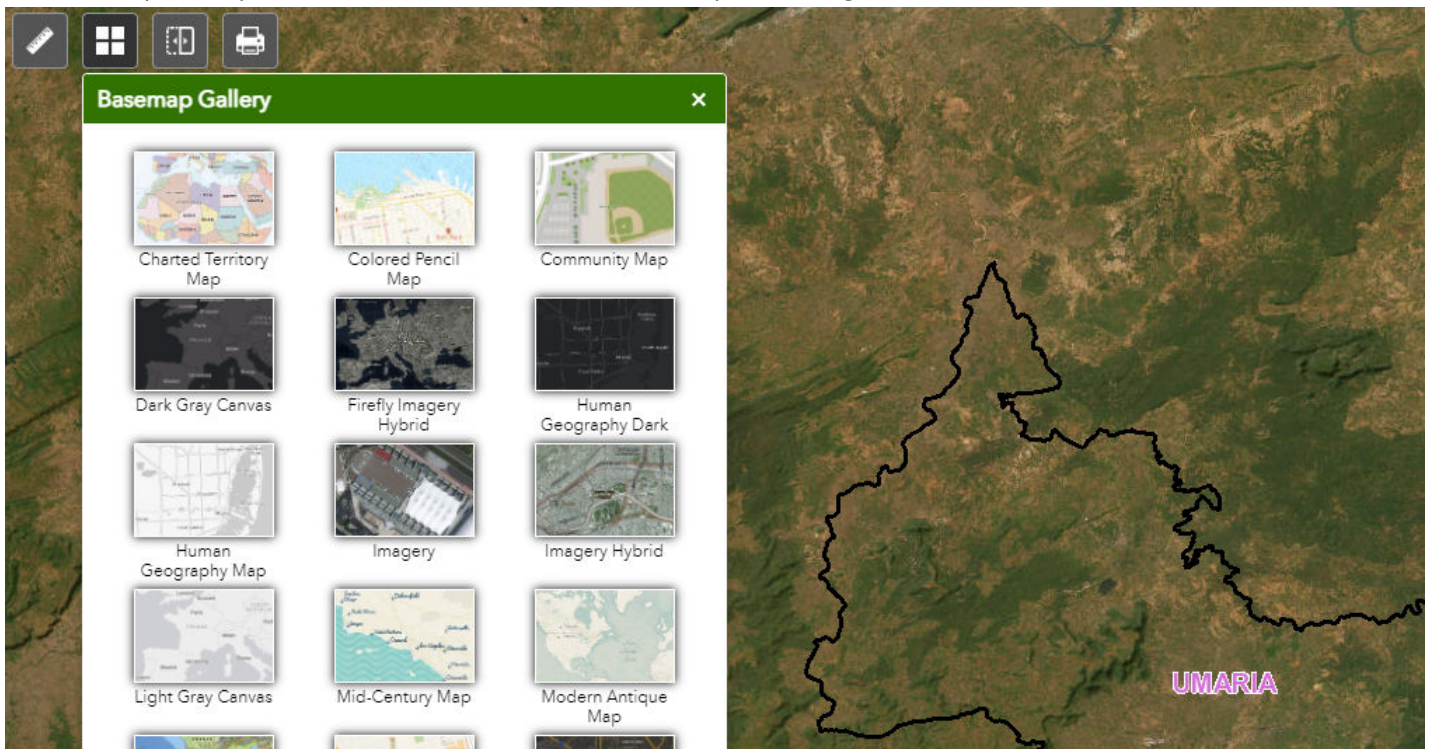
Basemap Gallery ×

Charted Territory Map

Colored Pencil Map

Community Map

Dark Gray Canvas

Firefly Imagery Hybrid

Human Geography Dark

Human Geography Map

Imagery

Imagery Hybrid

Light Gray Canvas

Mid-Century Map

Modern Antique Map

UMARIA